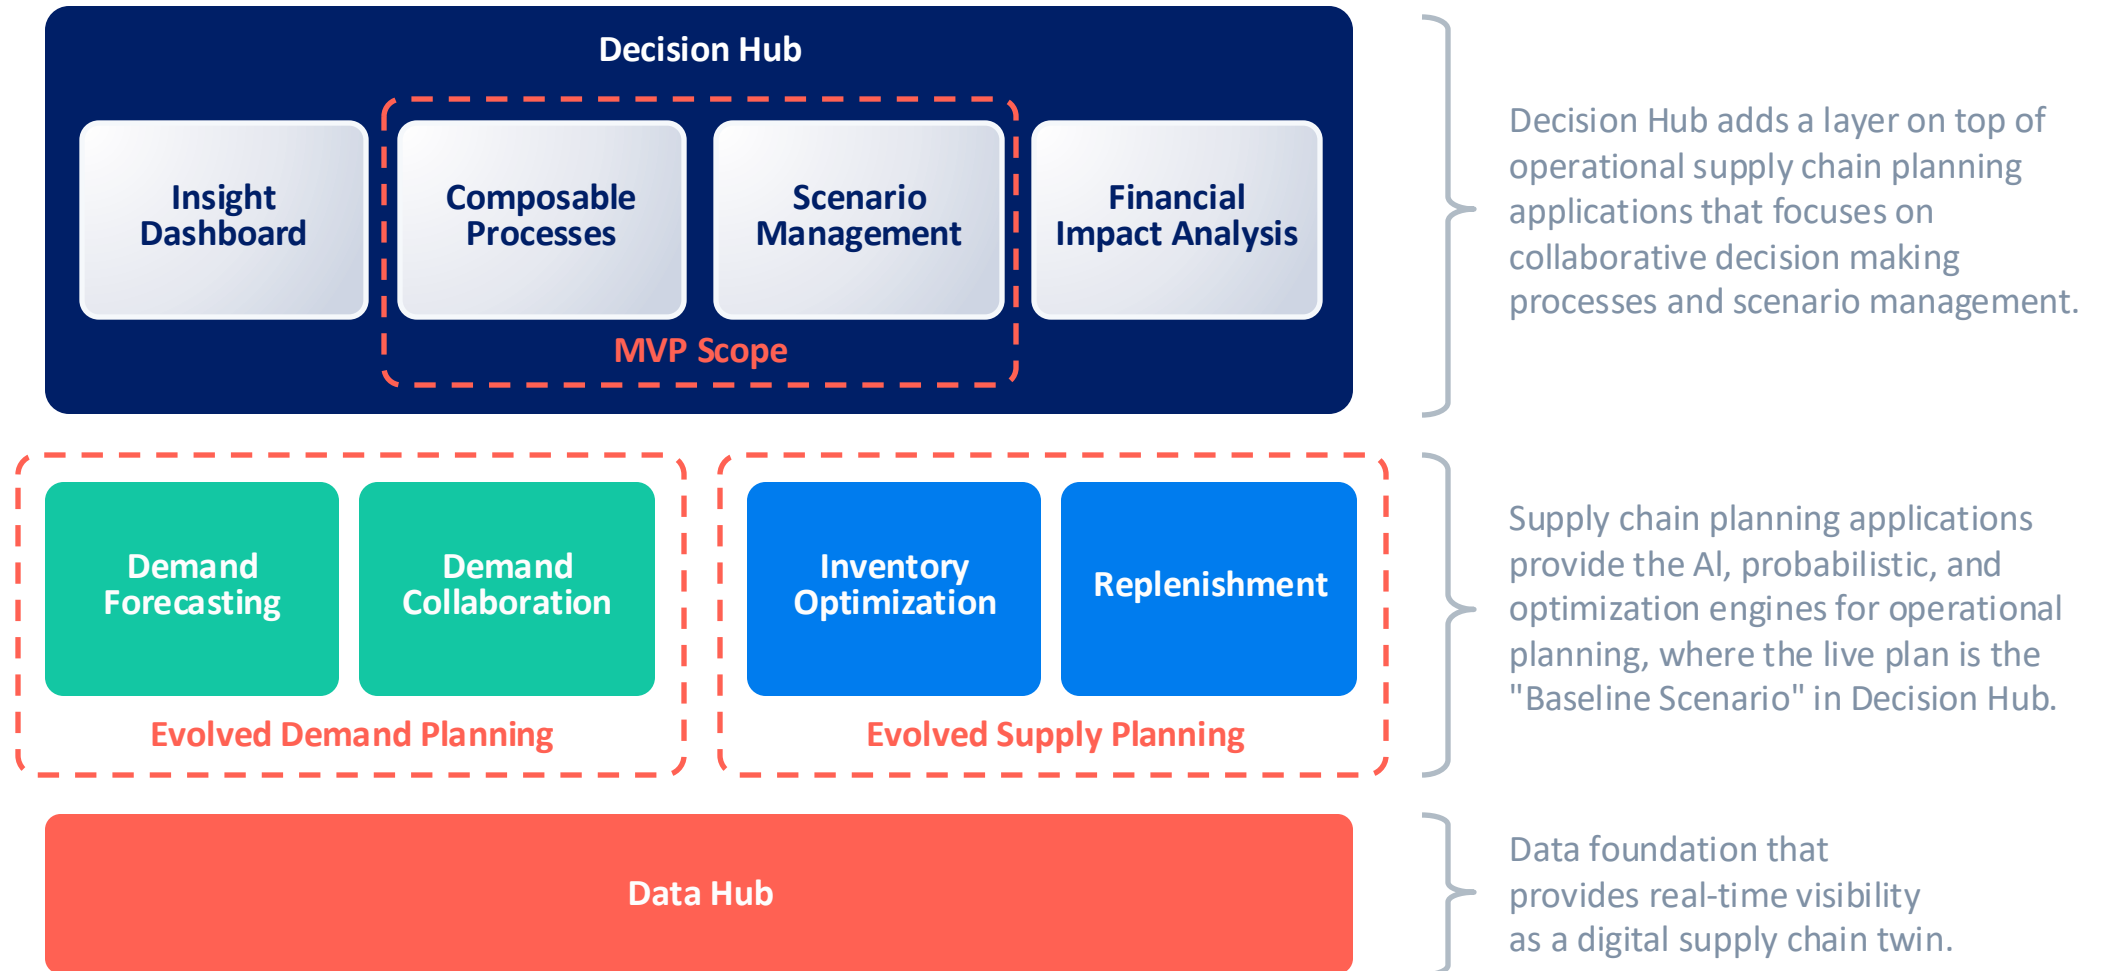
Decision Hub

Insight Dashboard

Composable Processes

Scenario Management

Financial Impact Analysis

MVP Scope

Decision Hub adds a layer on top of operational supply chain planning applications that focuses on collaborative decision making processes and scenario management.

Demand Forecasting

Demand Collaboration

Evolved Demand Planning

Inventory Optimization

Replenishment

Evolved Supply Planning

Supply chain planning applications provide the AI, probabilistic, and optimization engines for operational planning, where the live plan is the "Baseline Scenario" in Decision Hub.

Data Hub

Data foundation that provides real-time visibility as a digital supply chain twin.